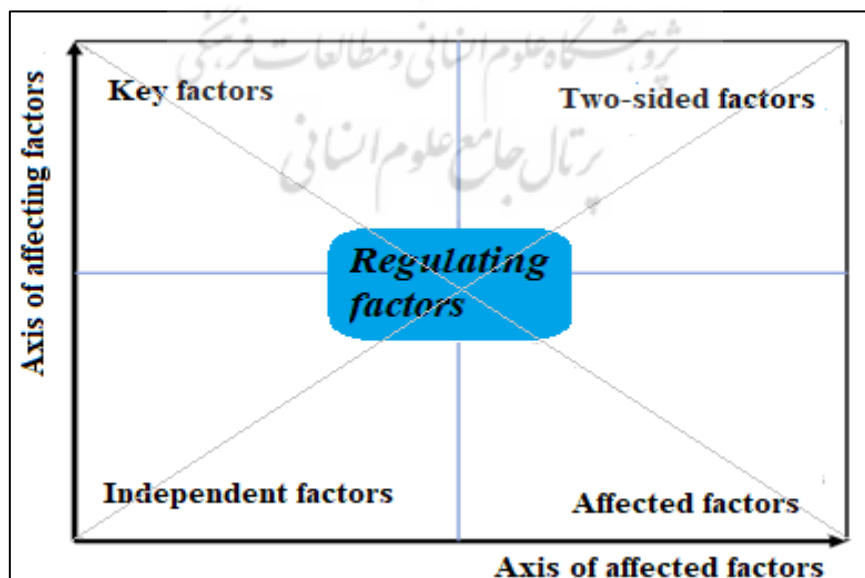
پژوهشگاه علوم انسانی و مطالعات فرهنگی
پرتال جامع علوم انسانی

Key factors

Two-sided factors

Regulating factors

Independent factors

Affected factors

Axis of affecting factors

Axis of affected factors